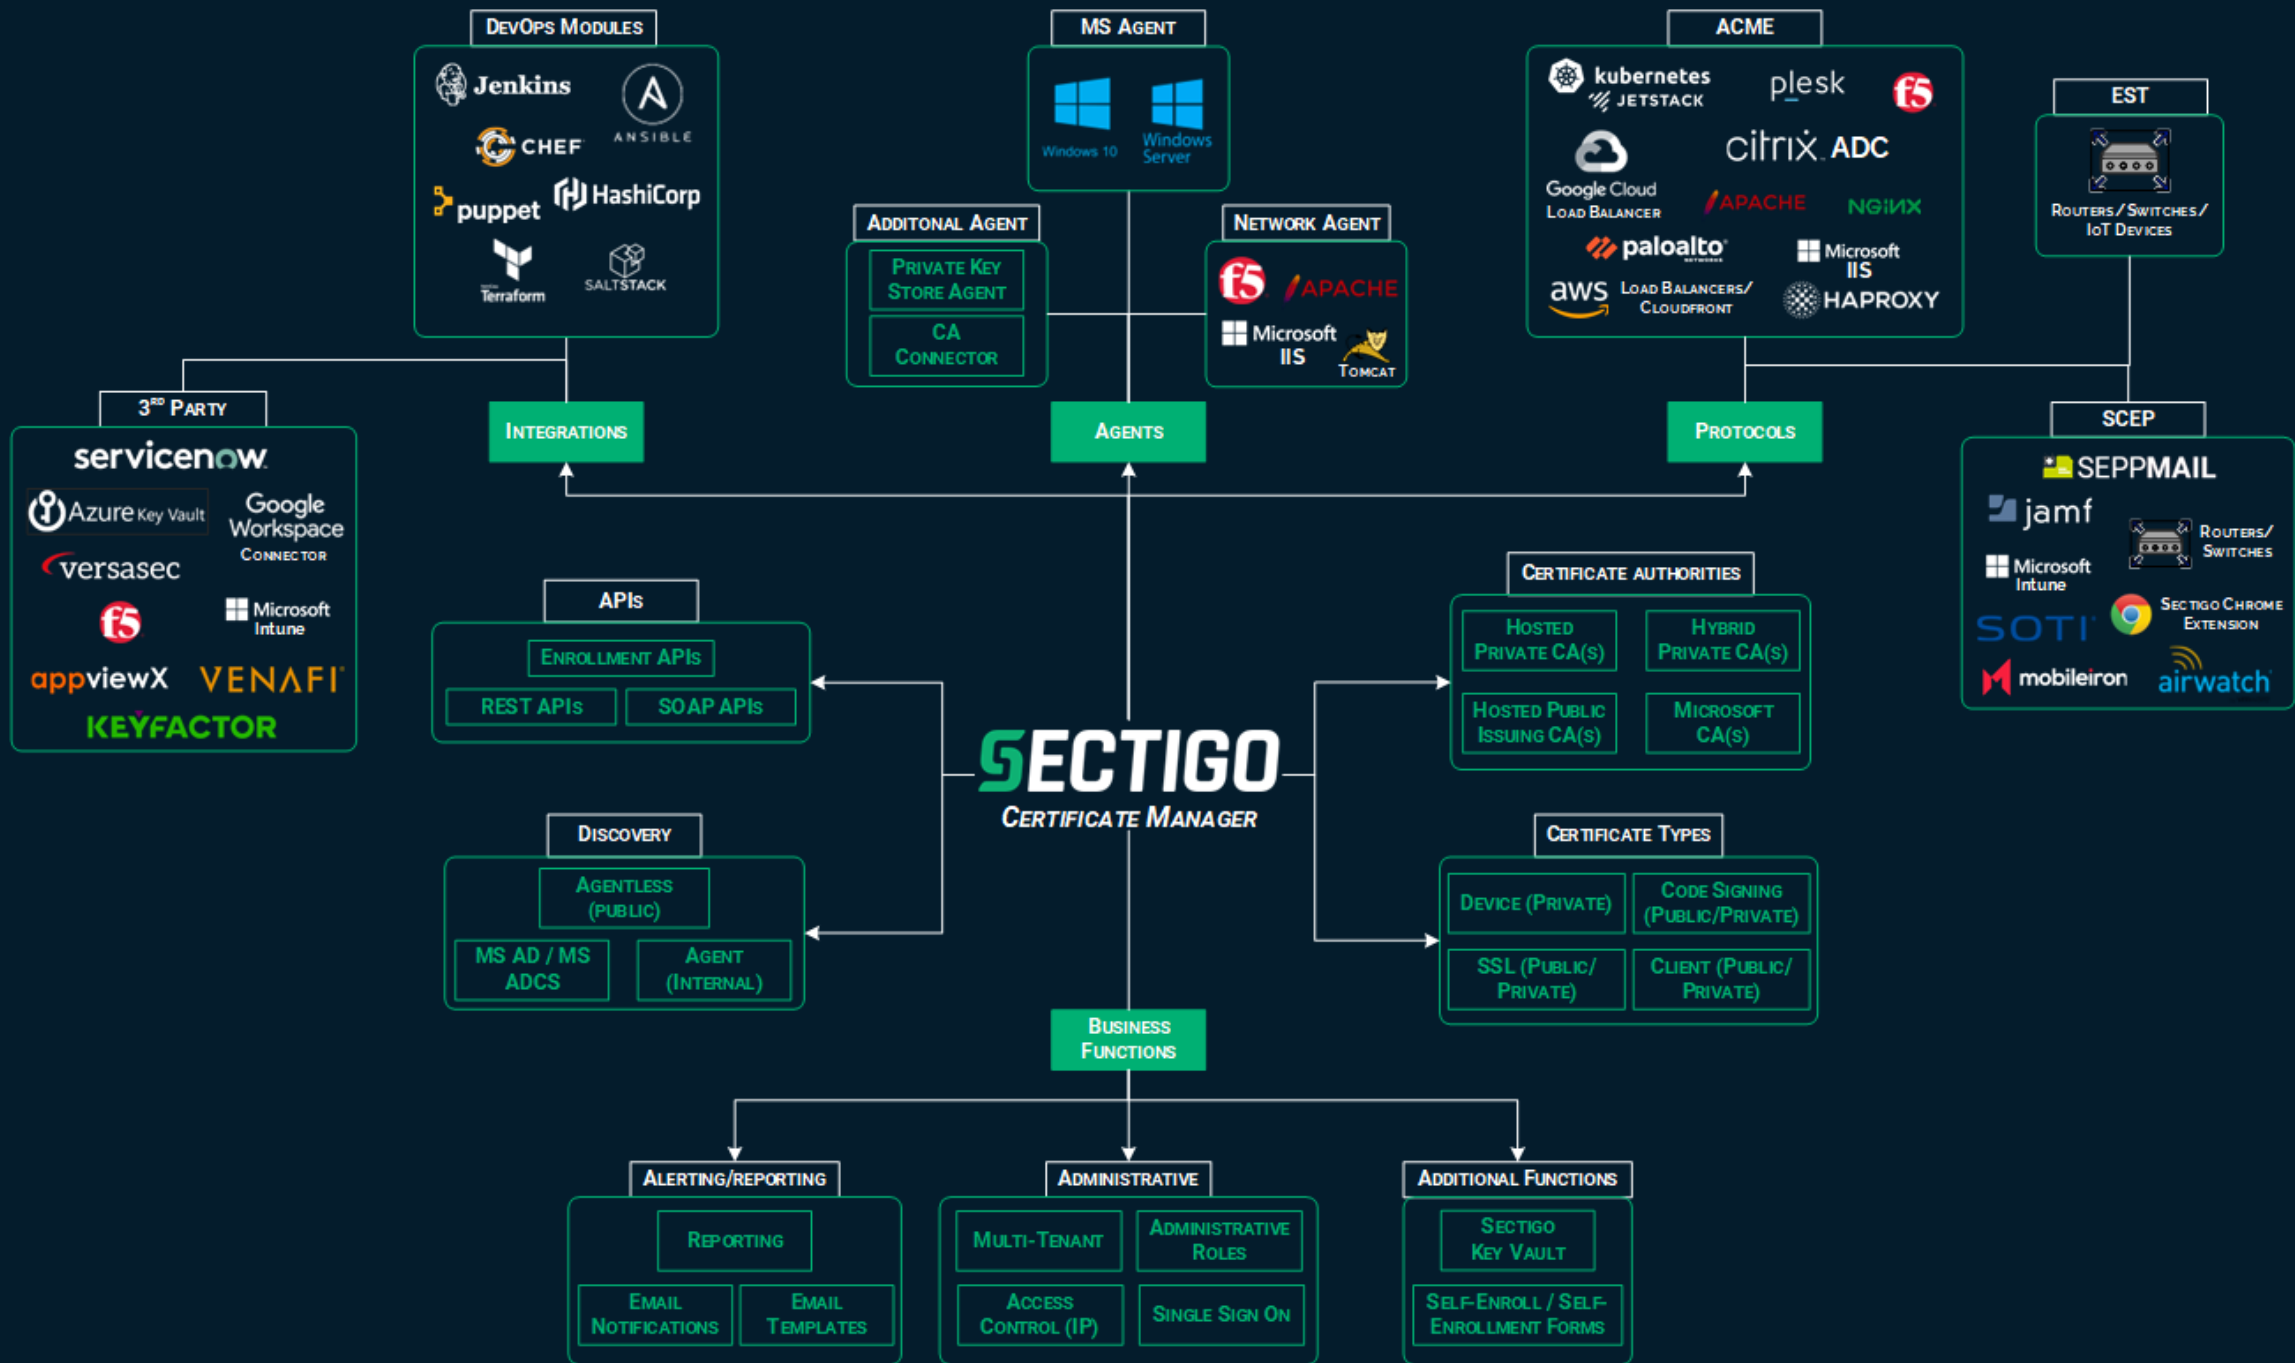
DevOps Modules

Jenkins
Ansible
Chef
puppet
HashiCorp
Terraform
SaltStack

MS Agent

Windows 10
Windows Server

ACME

kubernetes
Jetstack
plesk
f5
Google Cloud Load Balancer
citrix ADC
Apache
NGINX
paloalto
Microsoft IIS
aws Load Balancers/ CloudFront
HAPROXY

EST

Routers/Switches/ IoT Devices

Additonal Agent

Private Key Store Agent
CA Connector

Network Agent

f5
Apache
Microsoft IIS
Tomcat

3$^{rd}$ Party

servicenow
Azure Key Vault
Google Workspace Connector
versasec
f5
Microsoft Intune
appviewX
VENAFI
KEYFACTOR

Integrations

Agents

Protocols

SCEP

SEPPMAIL
jamf
Microsoft Intune
Routers/ Switches
SOTI
Sectigo Chrome Extension
mobileiron
airwatch

APIs

Enrollment APIs
REST APIs
SOAP APIs

Certificate Authorities

Hosted Private CA(s)
Hybrid Private CA(s)
Hosted Public Issuing CA(s)
Microsoft CA(s)

SECTIGO
Certificate Manager

Discovery

Agentless (Public)
MS AD / MS ADCS
Agent (Internal)

Certificate Types

Device (Private)
Code Signing (Public/Private)
SSL (Public/ Private)
Client (Public/ Private)

Business Functions

Alerting/reporting

Reporting
Email Notifications
Email Templates

Administrative

Multi-Tenant
Administrative Roles
Access Control (IP)
Single Sign On

Additional Functions

Sectigo Key Vault
Self-Enroll / Self-Enrollment Forms